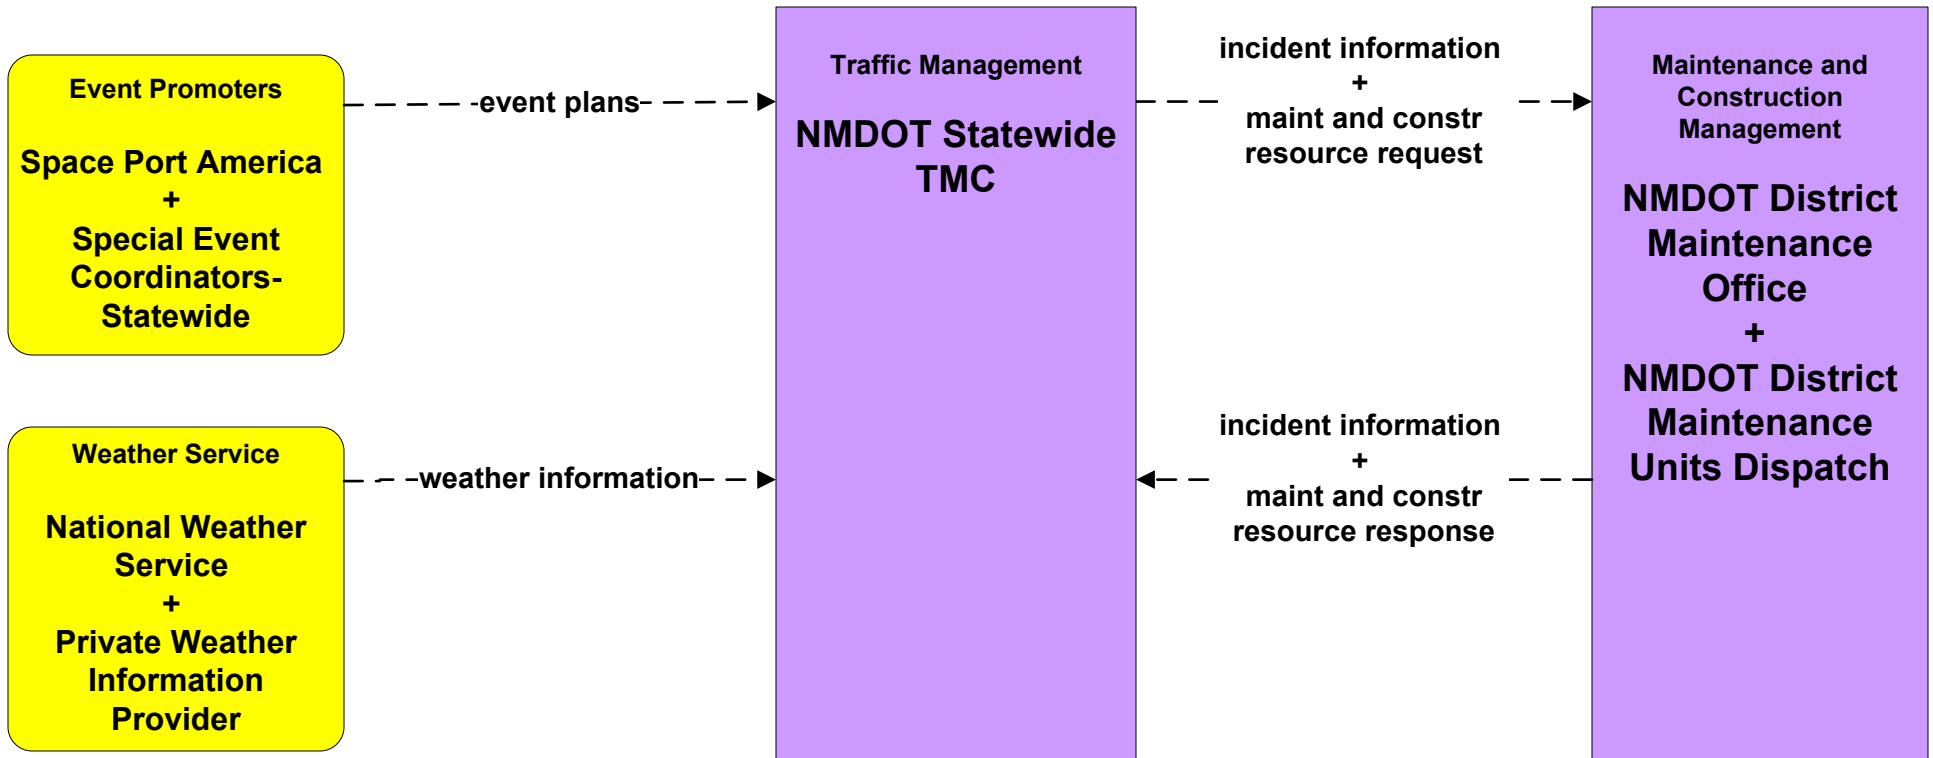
Event Promoters

Space Port America
+
Special Event Coordinators-Statewide

event plans

Traffic Management

NMDOT Statewide TMC

incident information
+
maint and constr resource request

Maintenance and Construction Management

NMDOT District Maintenance Office
+
NMDOT District Maintenance Units Dispatch

Weather Service

National Weather Service
+
Private Weather Information Provider

weather information

incident information
+
maint and constr resource response